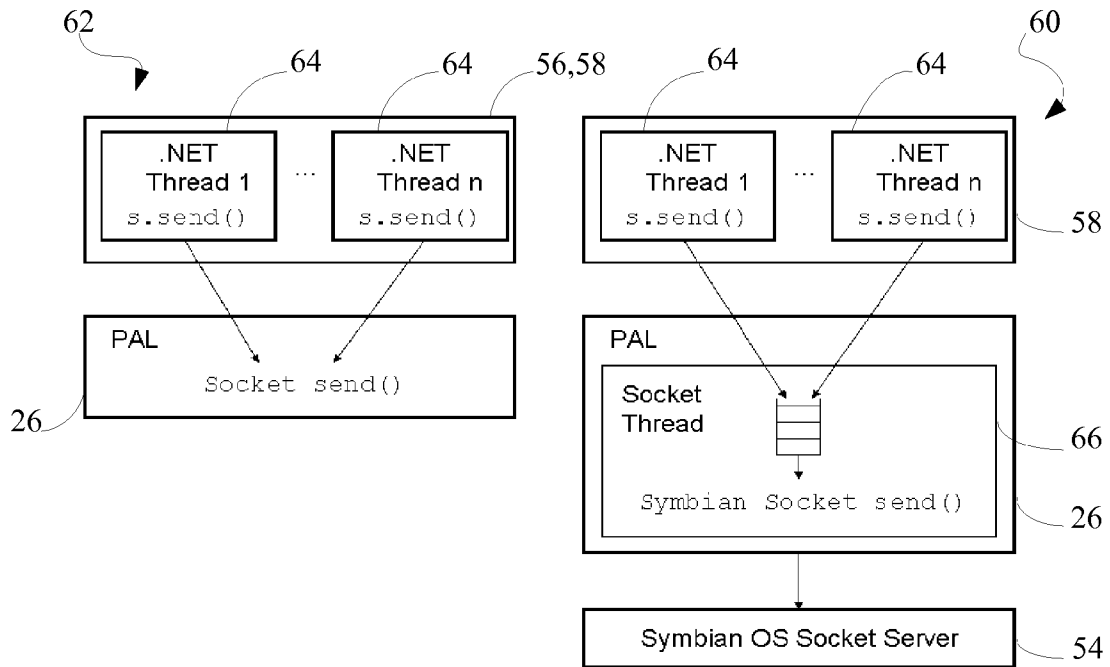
62

64

64

56,58

64

64

60

.NET
Thread 1
s.send()

...

.NET
Thread n
s.send()

.NET
Thread 1
s.send()

...

.NET
Thread n
s.send()

58

PAL

Socket send()

26

PAL

Socket
Thread

66

Symbian Socket send()

26

Symbian OS Socket Server

54